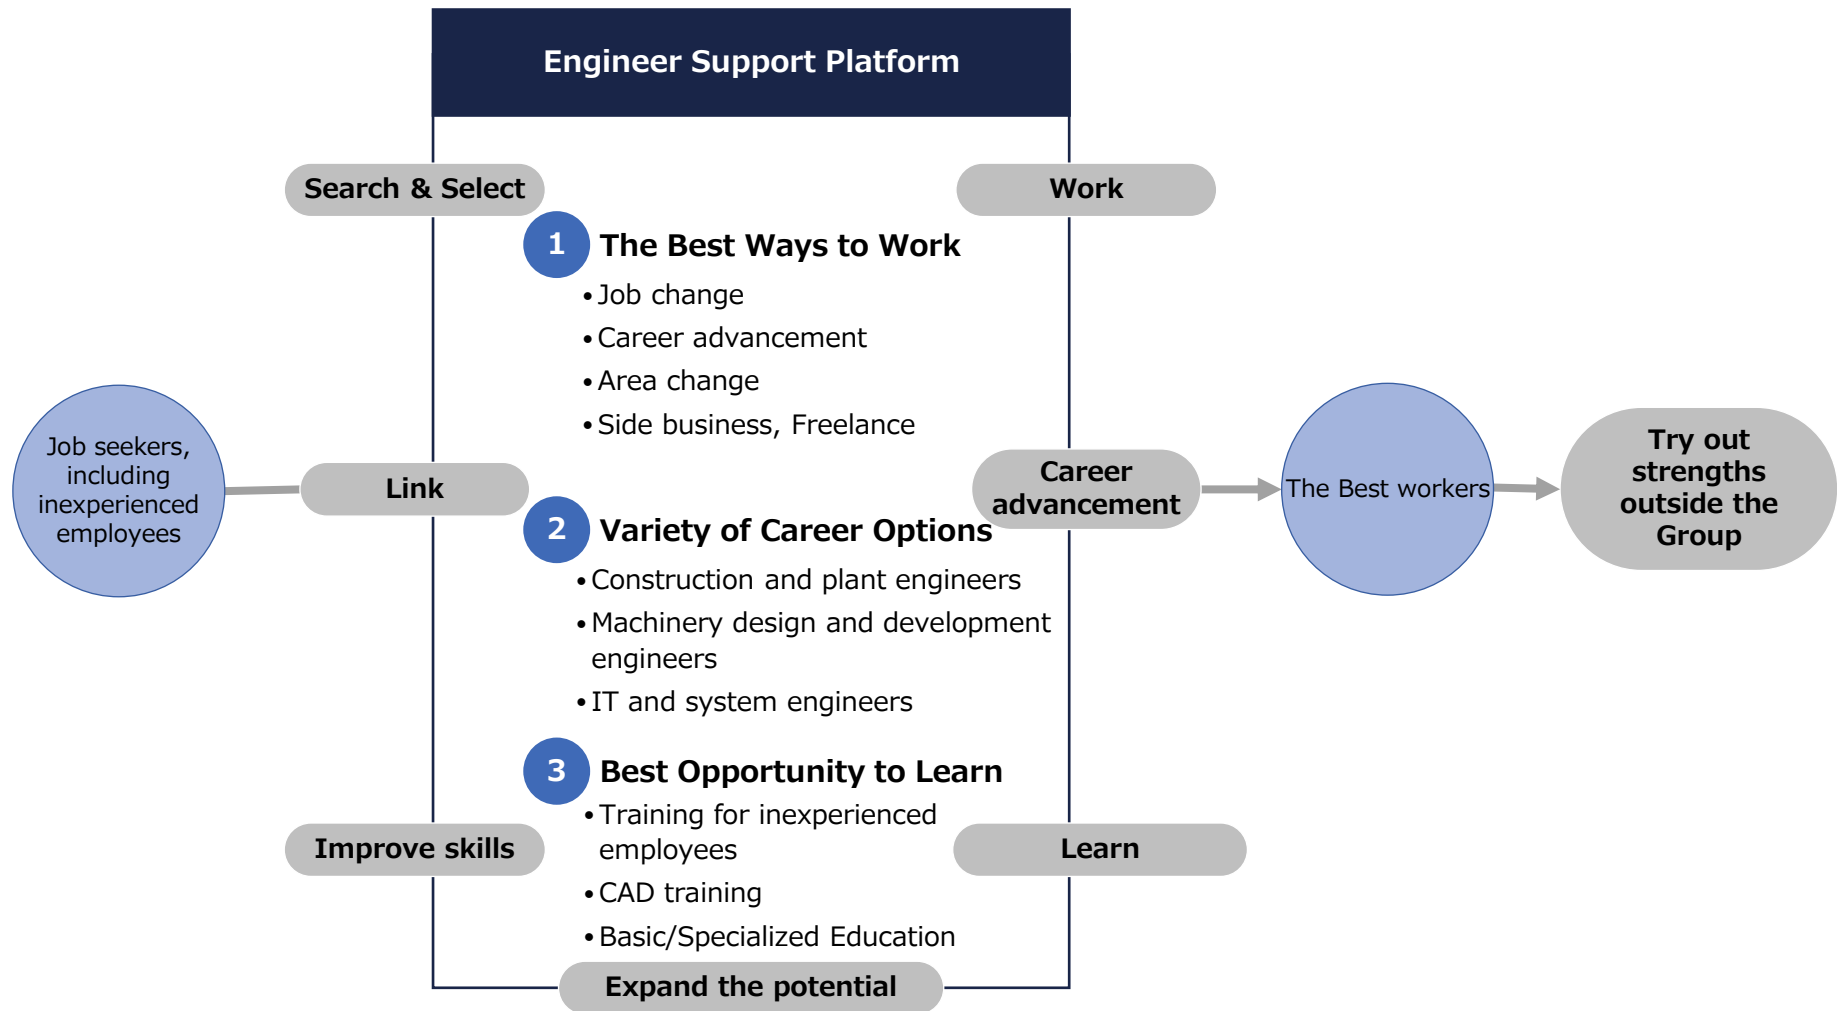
Engineer Support Platform

Search & Select

Work

1 The Best Ways to Work
• Job change
• Career advancement
• Area change
• Side business, Freelance

Job seekers, including inexperienced employees

Link

Career advancement

The Best workers

Try out strengths outside the Group

2 Variety of Career Options
• Construction and plant engineers
• Machinery design and development engineers
• IT and system engineers

3 Best Opportunity to Learn
• Training for inexperienced employees
• CAD training
• Basic/Specialized Education

Improve skills

Learn

Expand the potential